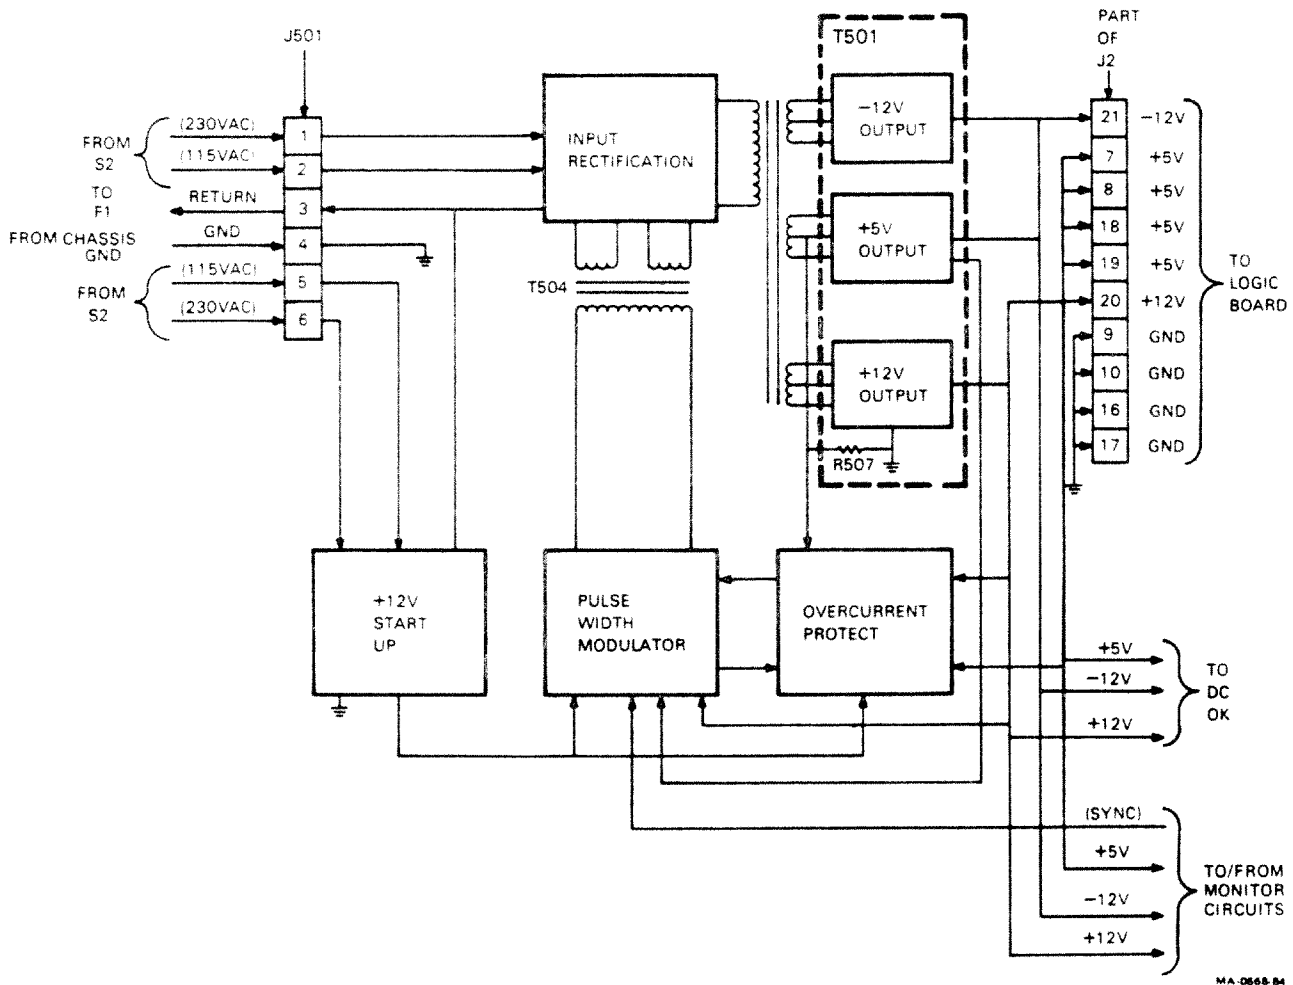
J501

FROM S2
(230VAC) 1
(115VAC) 2

TO F1
RETURN 3

FROM CHASSIS GND
GND 4

FROM S2
(115VAC) 5
(230VAC) 6

INPUT RECTIFICATION

T504

T501

−12V OUTPUT

+5V OUTPUT

+12V OUTPUT

R507

PART OF J2

| | |
|---|---|
| 21 | −12V |
| 7 | +5V |
| 8 | +5V |
| 18 | +5V |
| 19 | +5V |
| 20 | +12V |
| 9 | GND |
| 10 | GND |
| 16 | GND |
| 17 | GND |

TO LOGIC BOARD

+12V START UP

PULSE WIDTH MODULATOR

OVERCURRENT PROTECT

+5V
−12V
+12V
TO DC OK

(SYNC)
+5V
−12V
+12V
TO/FROM MONITOR CIRCUITS

MA-0668-84